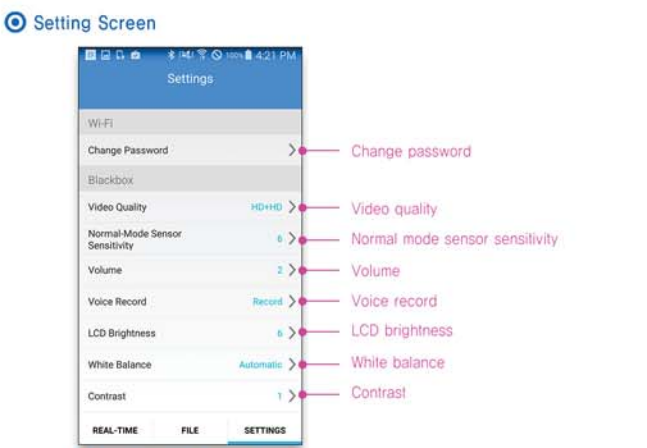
Setting Screen

100% 4:21 PM

Settings

Wi-Fi

Change Password

Blackbox

Video Quality HD+HD

Normal-Mode Sensor Sensitivity 6

Volume 2

Voice Record Record

LCD Brightness 6

White Balance Automatic

Contrast 1

REAL-TIME FILE SETTINGS

Change password

Video quality

Normal mode sensor sensitivity

Volume

Voice record

LCD brightness

White balance

Contrast